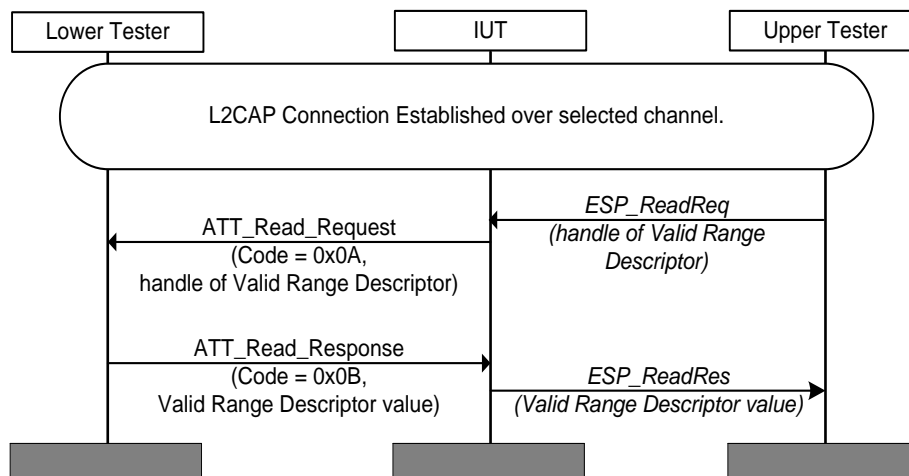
Lower Tester

IUT

Upper Tester

L2CAP Connection Established over selected channel.

ESP_ReadReq
(handle of Valid Range Descriptor)

ATT_Read_Request
(Code = 0x0A,
handle of Valid Range Descriptor)

ATT_Read_Response
(Code = 0x0B,
Valid Range Descriptor value)

ESP_ReadRes
(Valid Range Descriptor value)